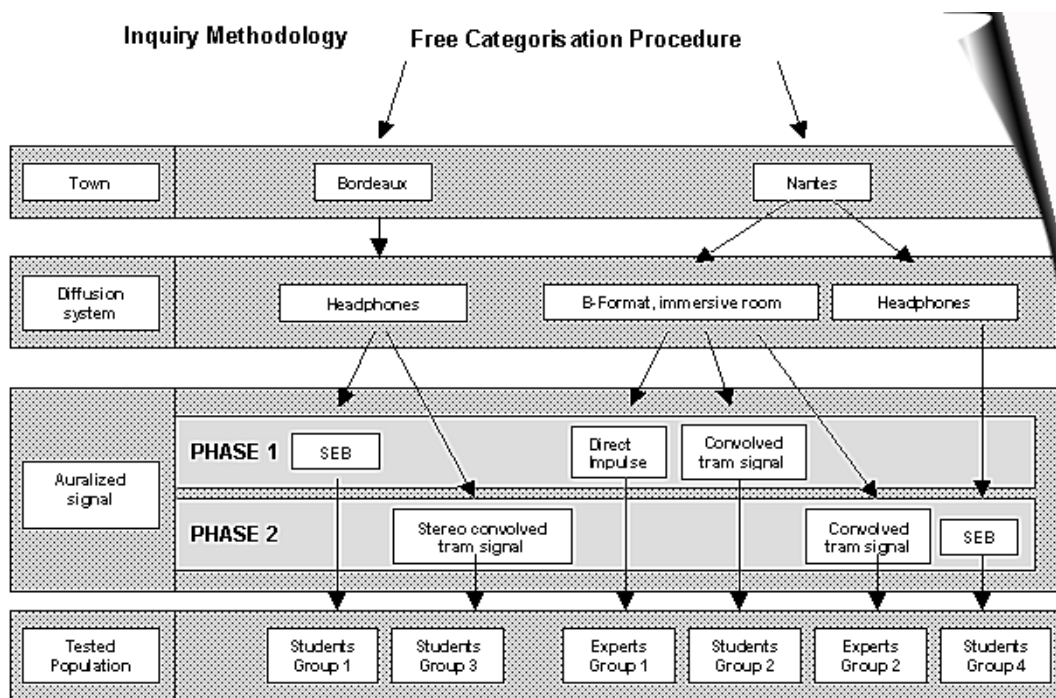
Inquiry Methodology

Free Categorisation Procedure

Town

Bordeaux

Nantes

Diffusion system

Headphones

B-Format, immersive room

Headphones

Auralized signal

PHASE 1

SEB

Direct Impulse

Convolved tram signal

PHASE 2

Stereo convolved tram signal

Convolved tram signal

SEB

Tested Population

Students Group 1

Students Group 3

Experts Group 1

Students Group 2

Experts Group 2

Students Group 4